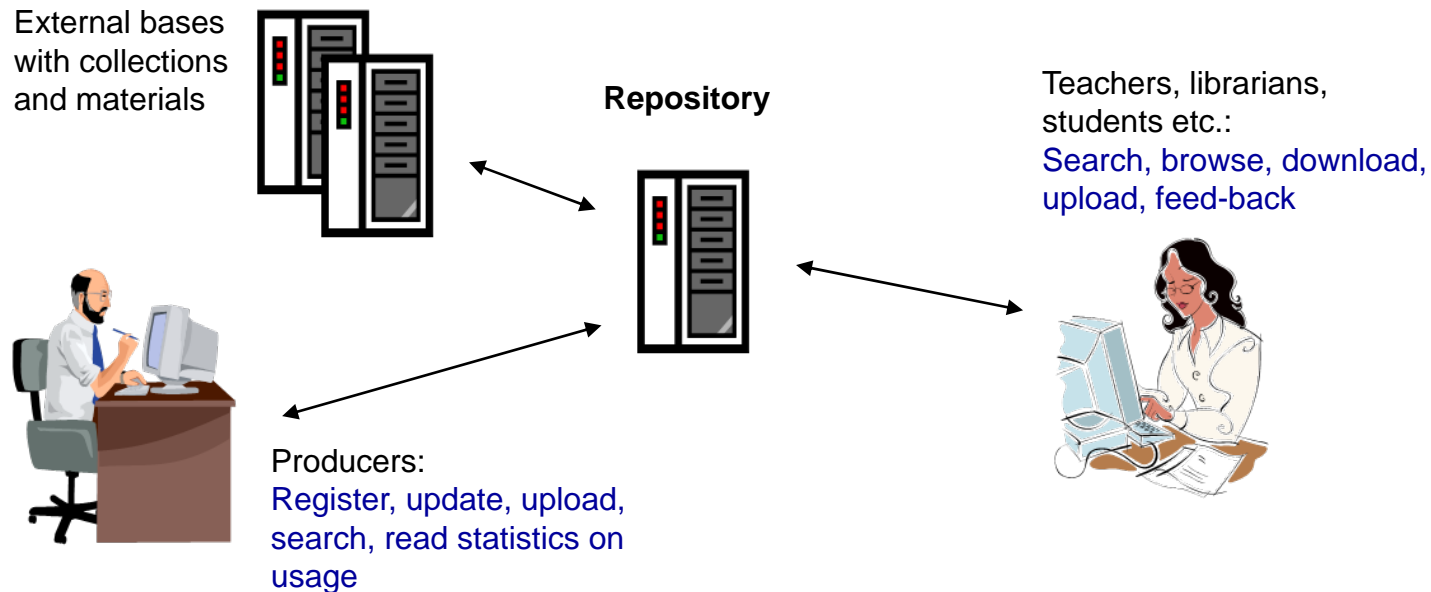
External bases with collections and materials

Repository

Teachers, librarians, students etc.:
Search, browse, download, upload, feed-back

Producers:
Register, update, upload, search, read statistics on usage